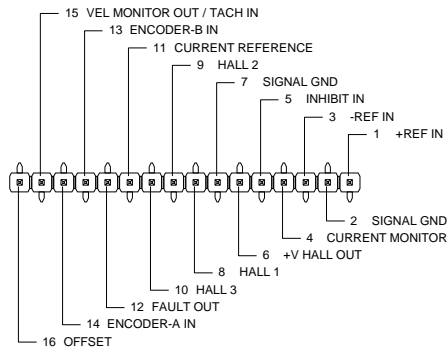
15 VEL MONITOR OUT / TACH IN
13 ENCODER-B IN
11 CURRENT REFERENCE
9 HALL 2
7 SIGNAL GND
5 INHIBIT IN
3 -REF IN
1 +REF IN

2 SIGNAL GND
4 CURRENT MONITOR
6 +V HALL OUT
8 HALL 1
10 HALL 3
12 FAULT OUT
14 ENCODER-A IN
16 OFFSET